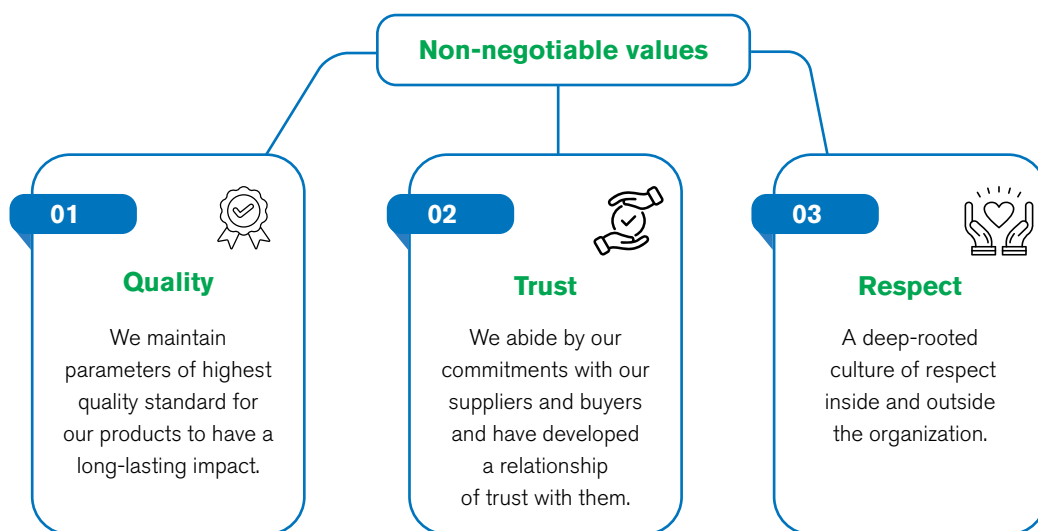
Non-negotiable values

01

Quality

We maintain parameters of highest quality standard for our products to have a long-lasting impact.

02

Trust

We abide by our commitments with our suppliers and buyers and have developed a relationship of trust with them.

03

Respect

A deep-rooted culture of respect inside and outside the organization.